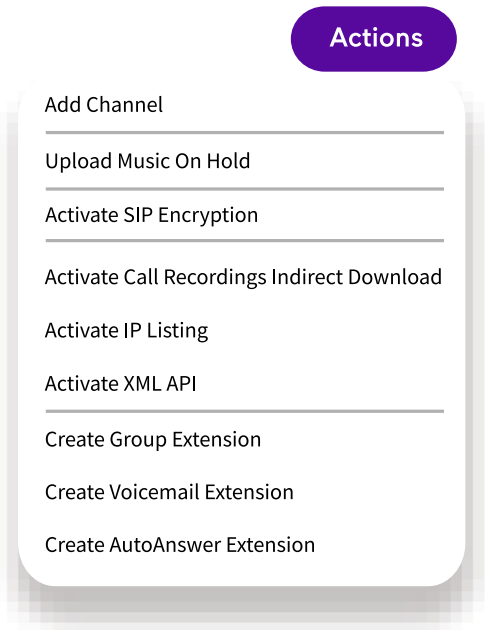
Actions

Add Channel

Upload Music On Hold

Activate SIP Encryption

Activate Call Recordings Indirect Download

Activate IP Listing

Activate XML API

Create Group Extension

Create Voicemail Extension

Create AutoAnswer Extension